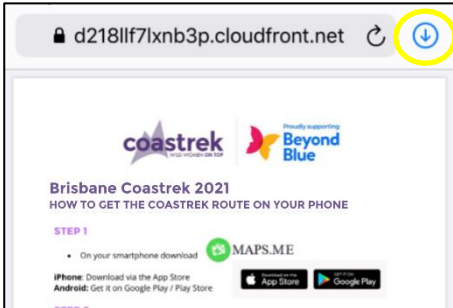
d218llf7lxnb3p.cloudfront.net

coastrek WILD WOMEN ON TOP

Proudly supporting
Beyond Blue

Brisbane Coastrek 2021
HOW TO GET THE COASTREK ROUTE ON YOUR PHONE

STEP 1

• On your smartphone download MAPS.ME

iPhone: Download via the App Store
Android: Get it on Google Play / Play Store

Download on the App Store
GET IT ON Google Play